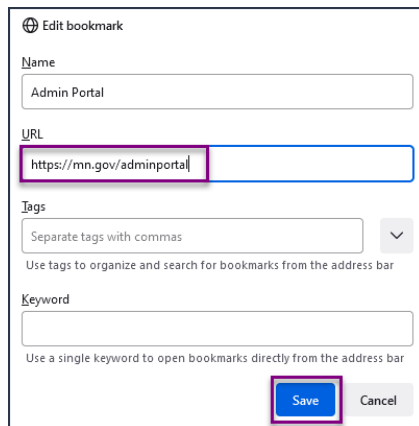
Edit bookmark

Name

Admin Portal

URL

https://mn.gov/adminportal

Tags

Separate tags with commas

Use tags to organize and search for bookmarks from the address bar

Keyword

Use a single keyword to open bookmarks directly from the address bar

Save

Cancel